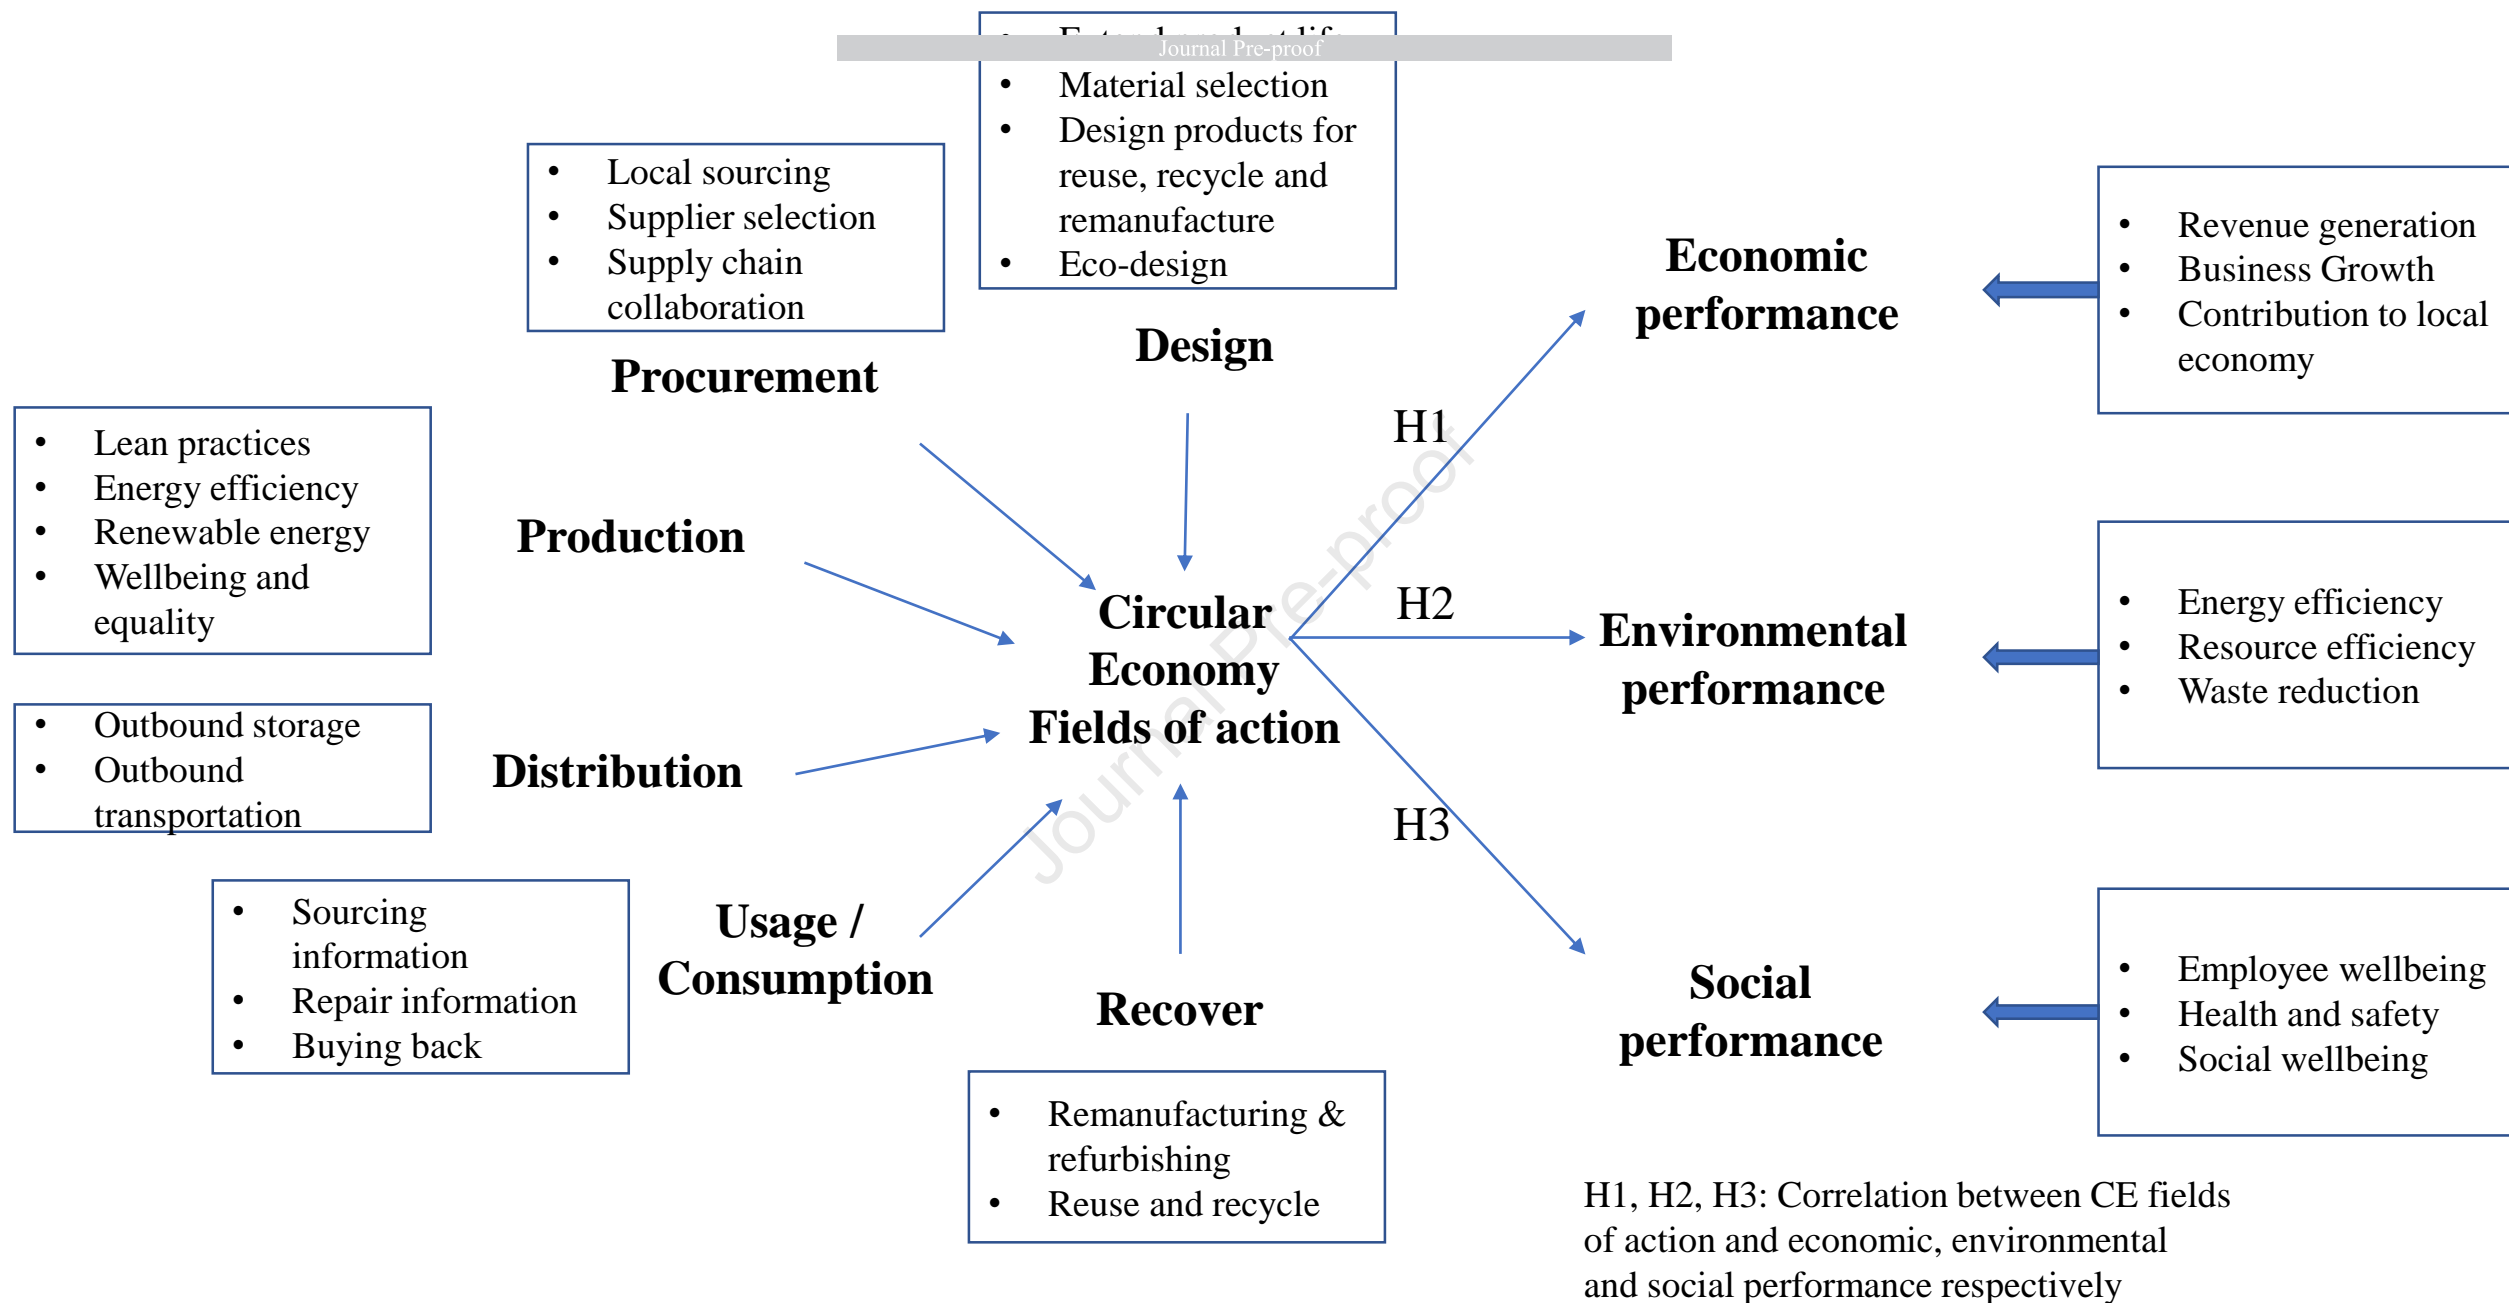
Journal Pre-proof

• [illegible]
• Material selection
• Design products for reuse, recycle and remanufacture
• Eco-design

Design

• Local sourcing
• Supplier selection
• Supply chain collaboration

Procurement

• Lean practices
• Energy efficiency
• Renewable energy
• Wellbeing and equality

Production

• Outbound storage
• Outbound transportation

Distribution

• Sourcing information
• Repair information
• Buying back

Usage / Consumption

Recover

• Remanufacturing & refurbishing
• Reuse and recycle

Circular Economy Fields of action

H1

H2

H3

Economic performance

• Revenue generation
• Business Growth
• Contribution to local economy

Environmental performance

• Energy efficiency
• Resource efficiency
• Waste reduction

Social performance

• Employee wellbeing
• Health and safety
• Social wellbeing

H1, H2, H3: Correlation between CE fields of action and economic, environmental and social performance respectively

Journal Pre-proof